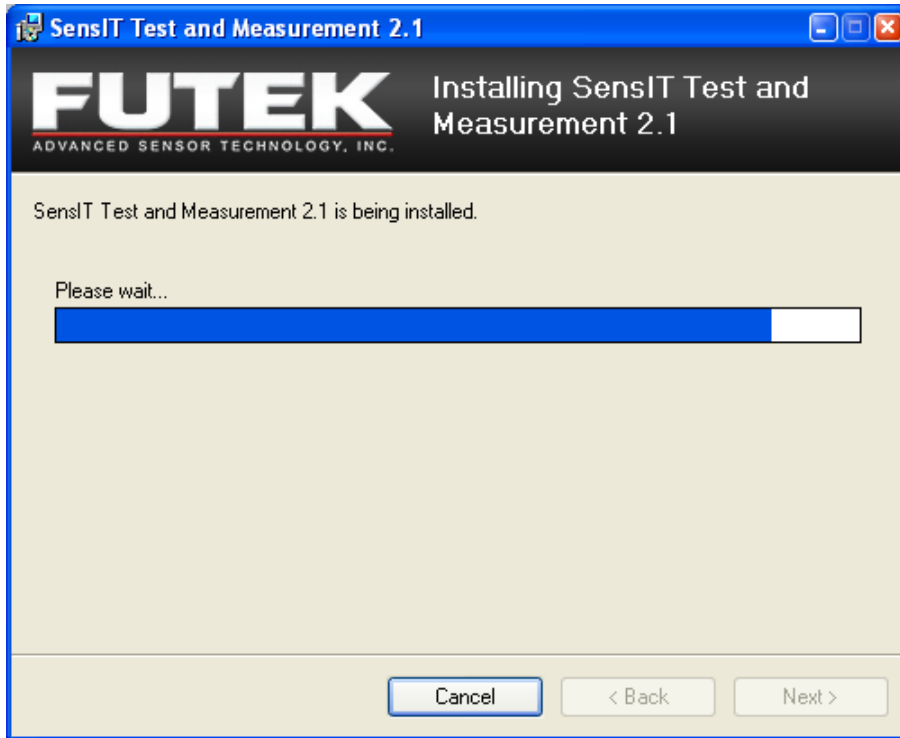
SensIT Test and Measurement 2.1

FUTEK
ADVANCED SENSOR TECHNOLOGY, INC.

Installing SensIT Test and Measurement 2.1

SensIT Test and Measurement 2.1 is being installed.

Please wait...

Cancel
< Back
Next >